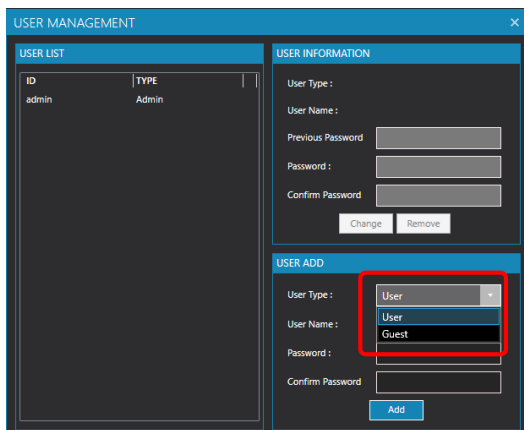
USER MANAGEMENT
×

USER LIST

| ID | TYPE |
|---|---|
| admin | Admin |

USER INFORMATION

User Type :

User Name :

Previous Password

Password :

Confirm Password

Change Remove

USER ADD

User Type : User

User

Guest

User Name :

Password :

Confirm Password

Add